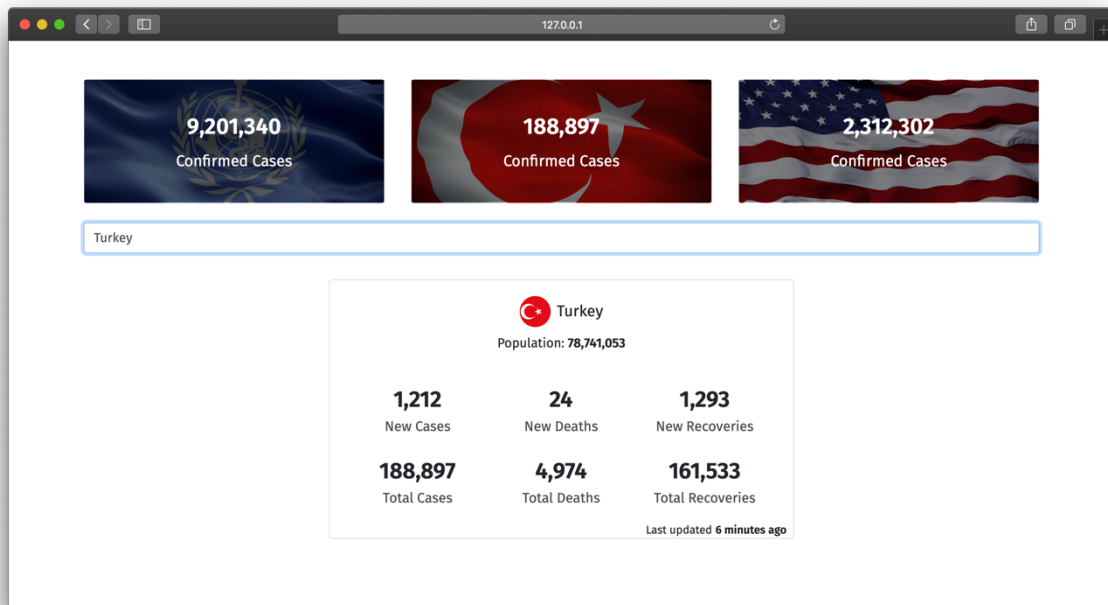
127.0.0.1

9,201,340
Confirmed Cases

188,897
Confirmed Cases

2,312,302
Confirmed Cases

Turkey

Turkey
Population: 78,741,053

| 1,212 | 24 | 1,293 |
|---|---|---|
| New Cases | New Deaths | New Recoveries |
| 188,897 | 4,974 | 161,533 |
| Total Cases | Total Deaths | Total Recoveries |

Last updated 6 minutes ago